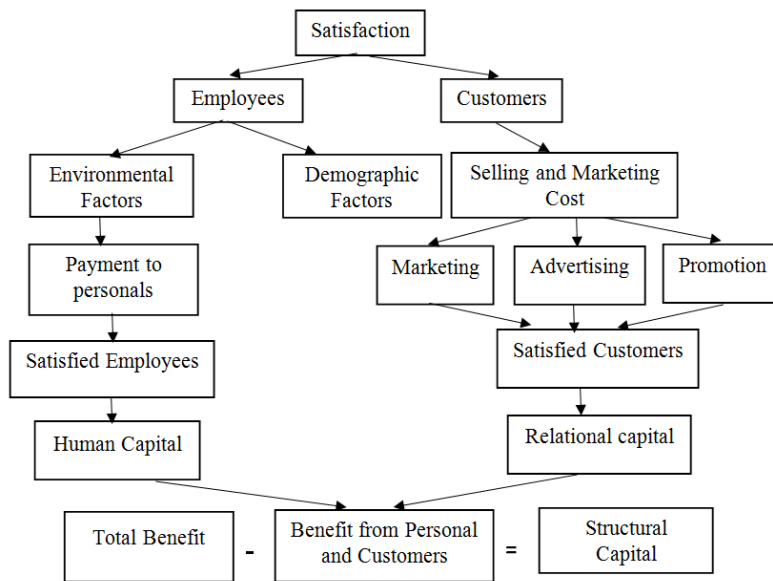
Satisfaction

Employees

Customers

Environmental Factors

Demographic Factors

Selling and Marketing Cost

Payment to personals

Marketing

Advertising

Promotion

Satisfied Employees

Satisfied Customers

Human Capital

Relational capital

Total Benefit - Benefit from Personal and Customers = Structural Capital